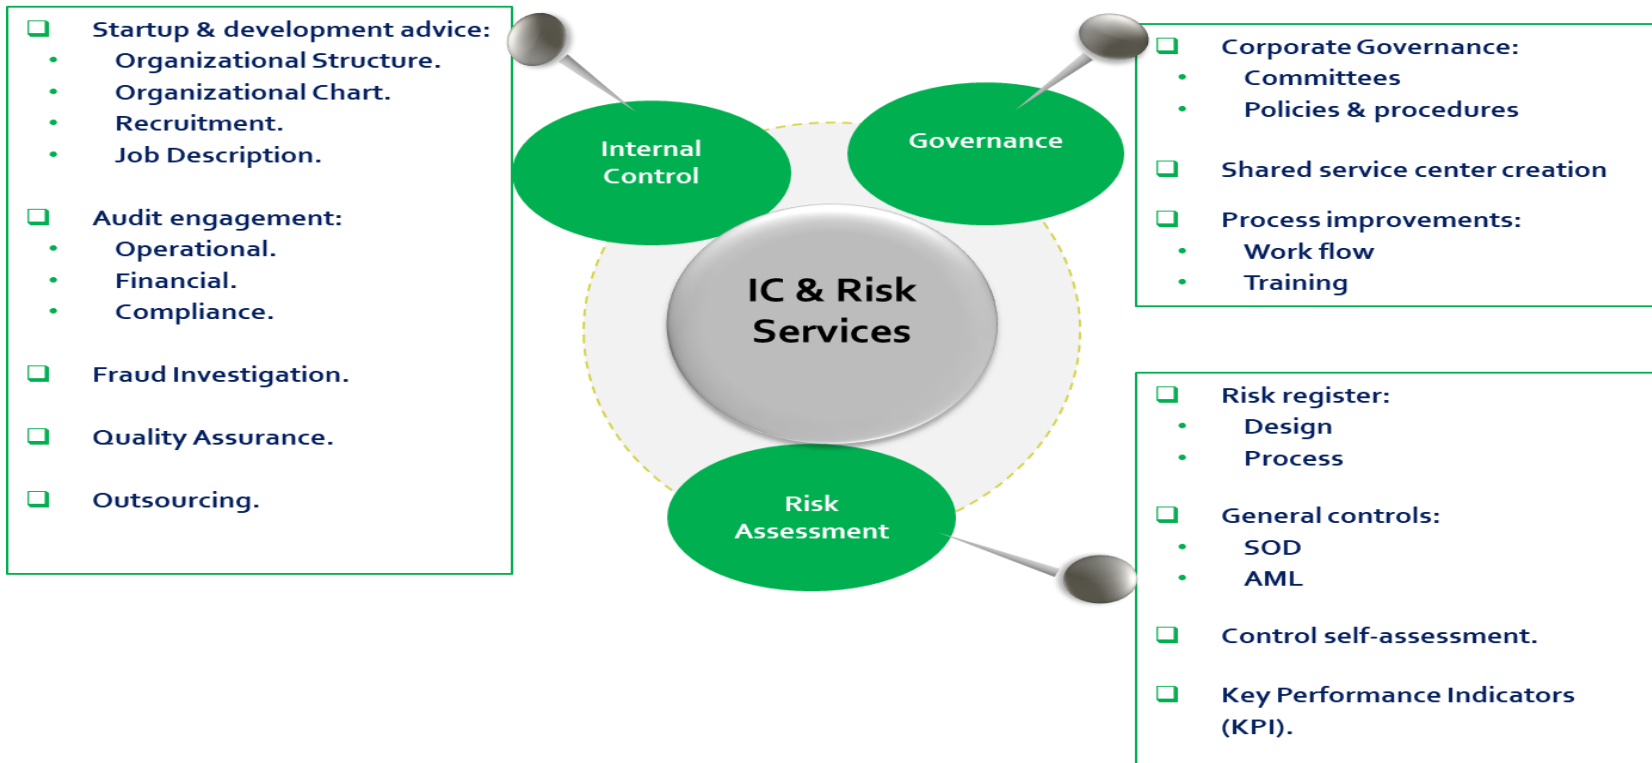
❑ Startup & development advice:
• Organizational Structure.
• Organizational Chart.
• Recruitment.
• Job Description.

❑ Audit engagement:
• Operational.
• Financial.
• Compliance.

❑ Fraud Investigation.

❑ Quality Assurance.

❑ Outsourcing.

Internal Control

Governance

IC & Risk Services

Risk Assessment

❑ Corporate Governance:
• Committees
• Policies & procedures

❑ Shared service center creation

❑ Process improvements:
• Work flow
• Training

❑ Risk register:
• Design
• Process

❑ General controls:
• SOD
• AML

❑ Control self-assessment.

❑ Key Performance Indicators (KPI).